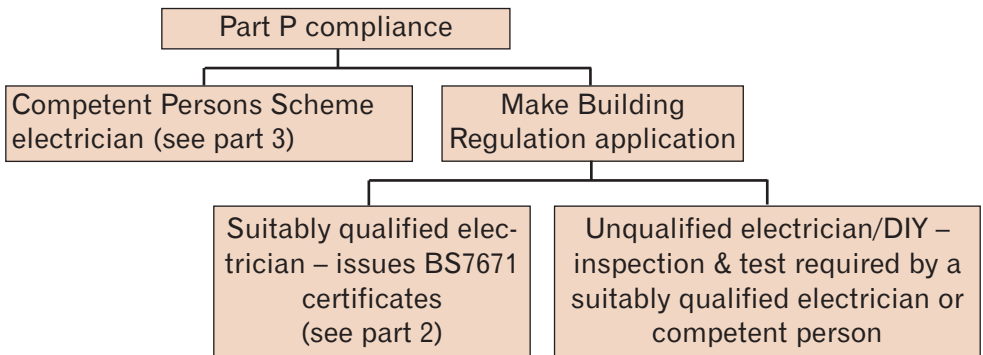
Part P compliance

Competent Persons Scheme electrician (see part 3)

Make Building Regulation application

Suitably qualified electrician – issues BS7671 certificates (see part 2)

Unqualified electrician/DIY – inspection & test required by a suitably qualified electrician or competent person